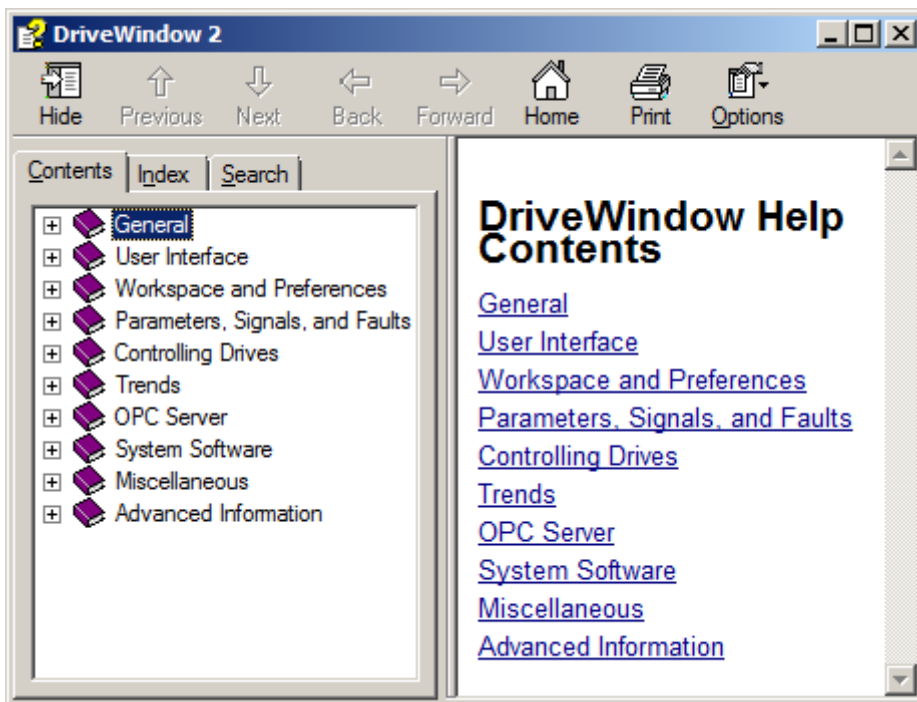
DriveWindow 2

Hide Previous Next Back Forward Home Print Options

Contents Index Search

General
User Interface
Workspace and Preferences
Parameters, Signals, and Faults
Controlling Drives
Trends
OPC Server
System Software
Miscellaneous
Advanced Information

DriveWindow Help Contents

General
User Interface
Workspace and Preferences
Parameters, Signals, and Faults
Controlling Drives
Trends
OPC Server
System Software
Miscellaneous
Advanced Information